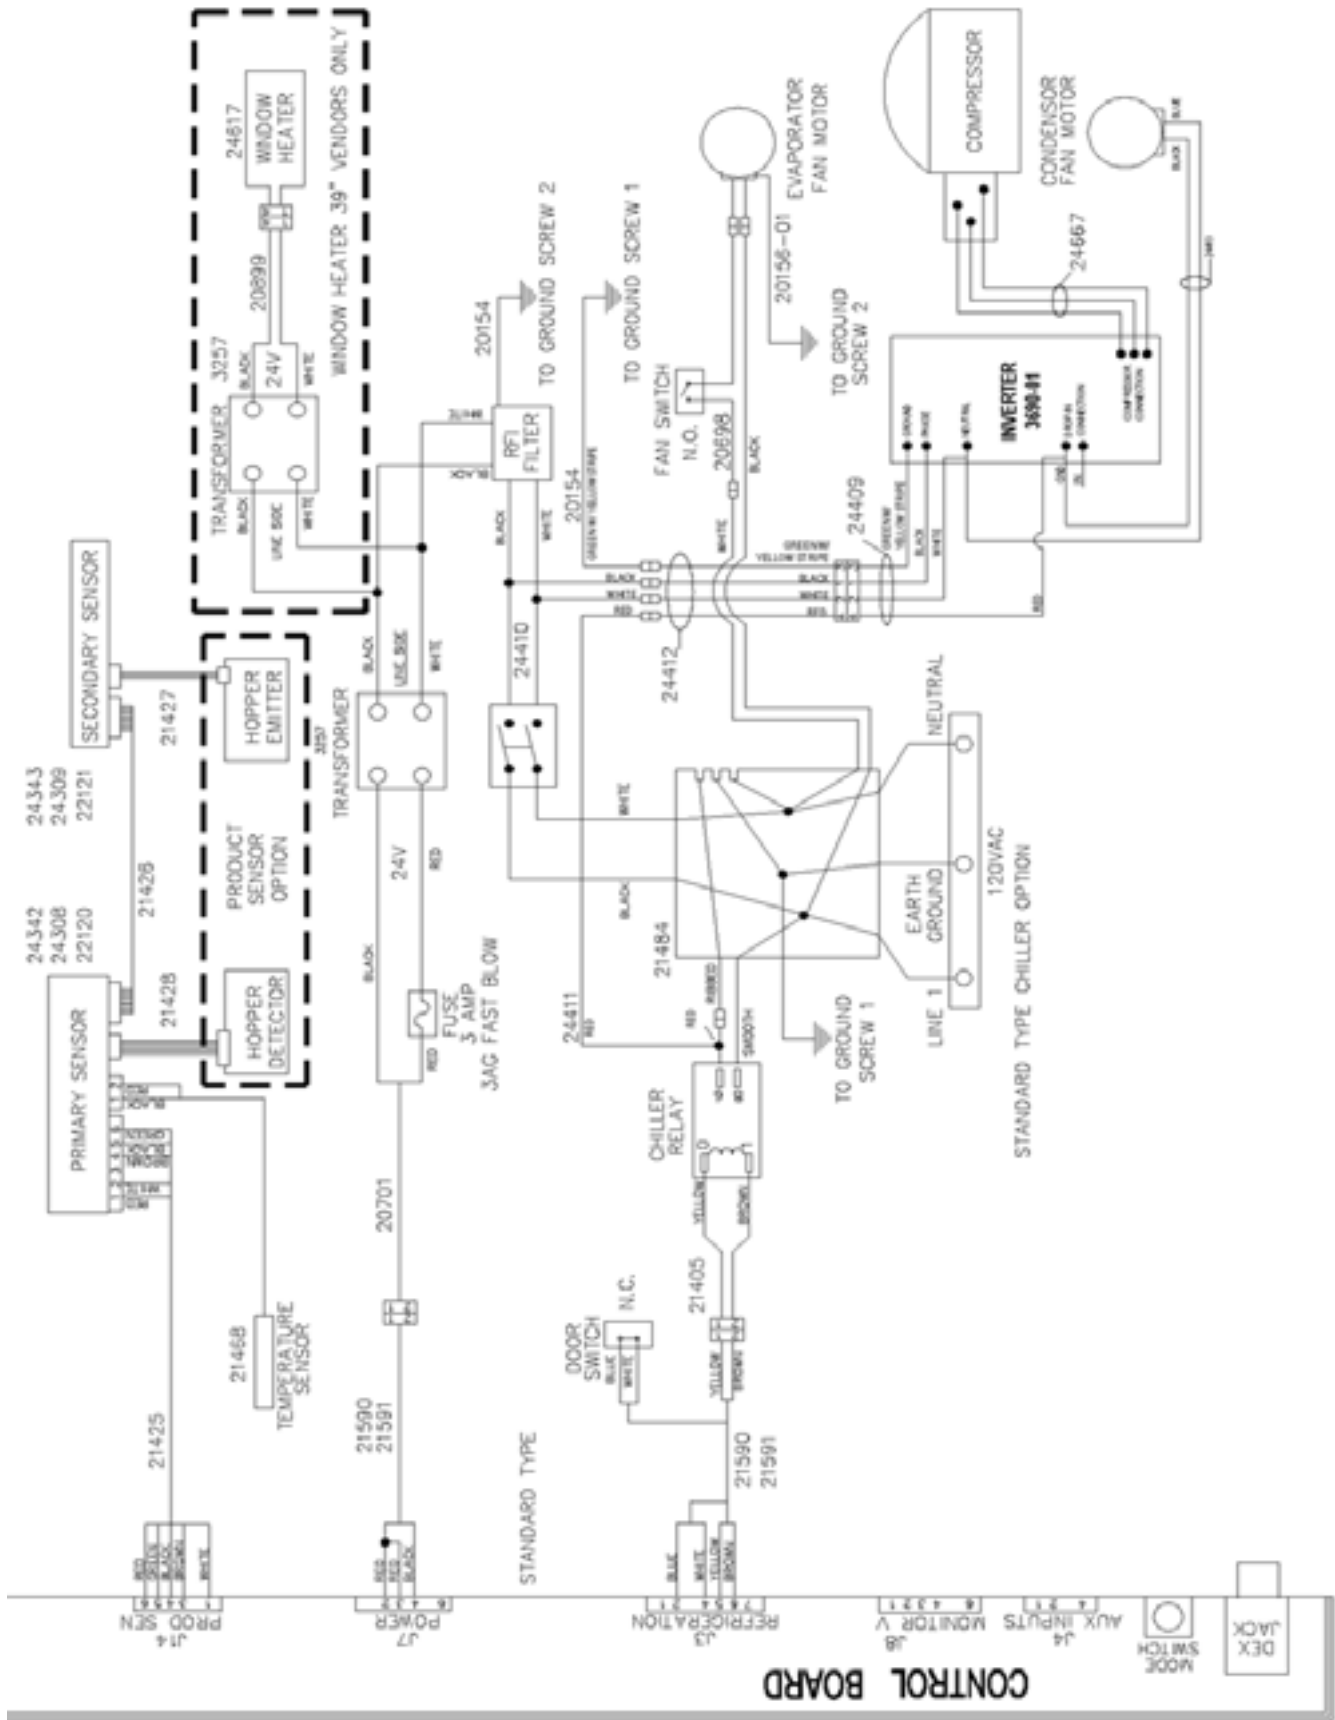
24617
WINDOW HEATER
20899
3257
TRANSFORMER
BLACK
24V
WHITE
LINE SIDE
WINDOW HEATER 39" VENDORS ONLY

COMPRESSOR
CONDENSOR FAN MOTOR
EVAPORATOR FAN MOTOR
20156-01
24667
TO GROUND SCREW 2
20154
TO GROUND SCREW 2
TO GROUND SCREW 1
FAN SWITCH N.O.
20698
RFI FILTER
20154
INVERTER 3690-01
24409
24412
24410
NEUTRAL
EARTH GROUND
120VAC
LINE 1
STANDARD TYPE CHILLER OPTION
21484
TO GROUND SCREW 1
24411
CHILLER RELAY
21405
DOOR SWITCH
N.C.
21590
21591

SECONDARY SENSOR
HOPPER EMITTER
21427
PRODUCT SENSOR OPTION
24343
24309
22121
21426
24342
24308
22120
21428
HOPPER DETECTOR
PRIMARY SENSOR
3257
TRANSFORMER
LINE SIDE
24V
BLACK
RED
FUSE
3 AMP
3AG FAST BLOW
20701
21468
TEMPERATURE SENSOR
21425
21590
21591
STANDARD TYPE

J14
PROD SEN
J7
POWER
J3
REFRIGERATION
J8
MONITOR V
J4
AUX INPUTS
MODE SWITCH
DEX JACK
CONTROL BOARD